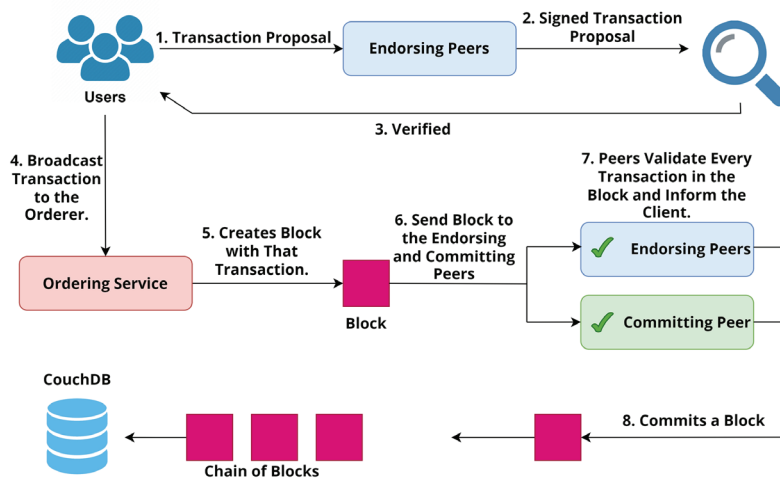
Users

1. Transaction Proposal

Endorsing Peers

2. Signed Transaction Proposal

3. Verified

4. Broadcast Transaction to the Orderer.

7. Peers Validate Every Transaction in the Block and Inform the Client.

5. Creates Block with That Transaction.

6. Send Block to the Endorsing and Committing Peers

Endorsing Peers

Ordering Service

Block

Committing Peer

CouchDB

8. Commits a Block

Chain of Blocks